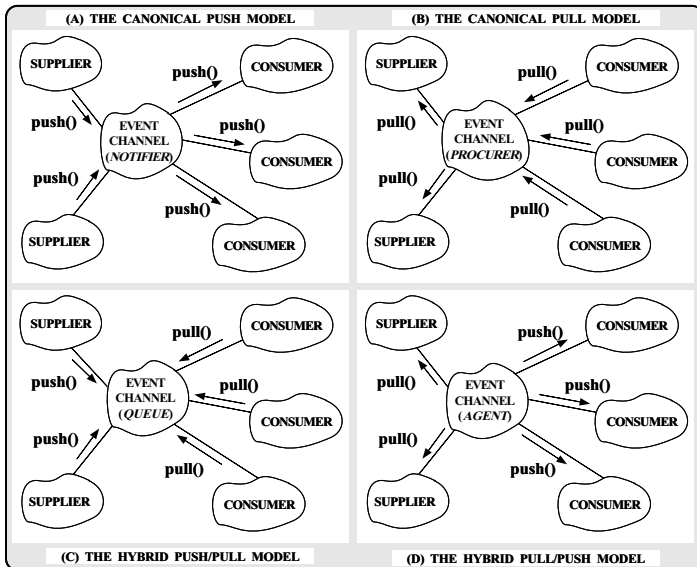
(A) THE CANONICAL PUSH MODEL

SUPPLIER

push()

CONSUMER

push()

EVENT CHANNEL (NOTIFIER)

push()

CONSUMER

push()

push()

SUPPLIER

CONSUMER

(B) THE CANONICAL PULL MODEL

SUPPLIER

pull()

CONSUMER

pull()

EVENT CHANNEL (PROCURER)

pull()

CONSUMER

pull()

pull()

SUPPLIER

CONSUMER

SUPPLIER

pull()

CONSUMER

push()

EVENT CHANNEL (QUEUE)

pull()

CONSUMER

push()

pull()

SUPPLIER

CONSUMER

(C) THE HYBRID PUSH/PULL MODEL

SUPPLIER

push()

CONSUMER

pull()

EVENT CHANNEL (AGENT)

push()

CONSUMER

pull()

push()

SUPPLIER

CONSUMER

(D) THE HYBRID PULL/PUSH MODEL